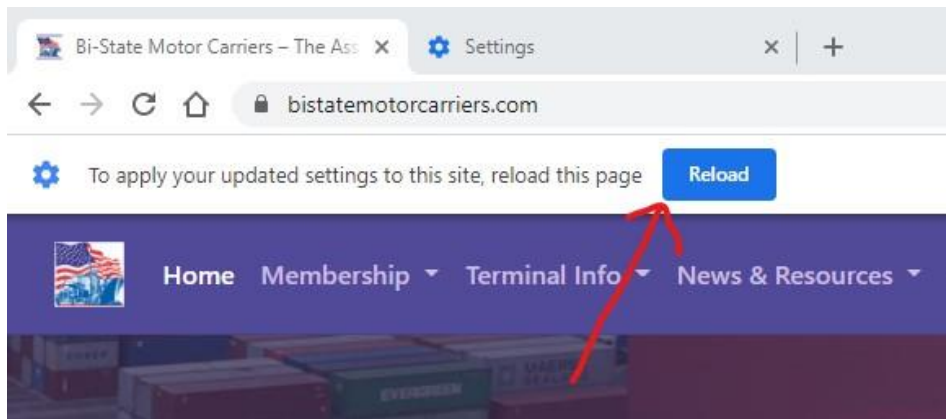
Bi-State Motor Carriers – The Ass ×
Settings ×
+

bistatemotorcarriers.com

To apply your updated settings to this site, reload this page
Reload

Home
Membership
Terminal Info
News & Resources

EVERGREEN